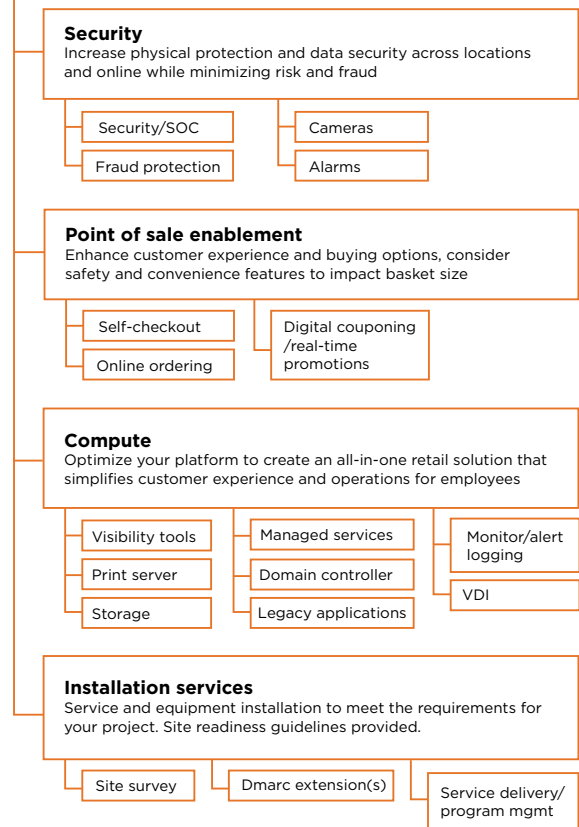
Security
Increase physical protection and data security across locations and online while minimizing risk and fraud

Security/SOC

Fraud protection

Cameras

Alarms

Point of sale enablement
Enhance customer experience and buying options, consider safety and convenience features to impact basket size

Self-checkout

Online ordering

Digital couponing /real-time promotions

Compute
Optimize your platform to create an all-in-one retail solution that simplifies customer experience and operations for employees

Visibility tools

Print server

Storage

Managed services

Domain controller

Legacy applications

Monitor/alert logging

VDI

Installation services
Service and equipment installation to meet the requirements for your project. Site readiness guidelines provided.

Site survey

Dmarc extension(s)

Service delivery/ program mgmt